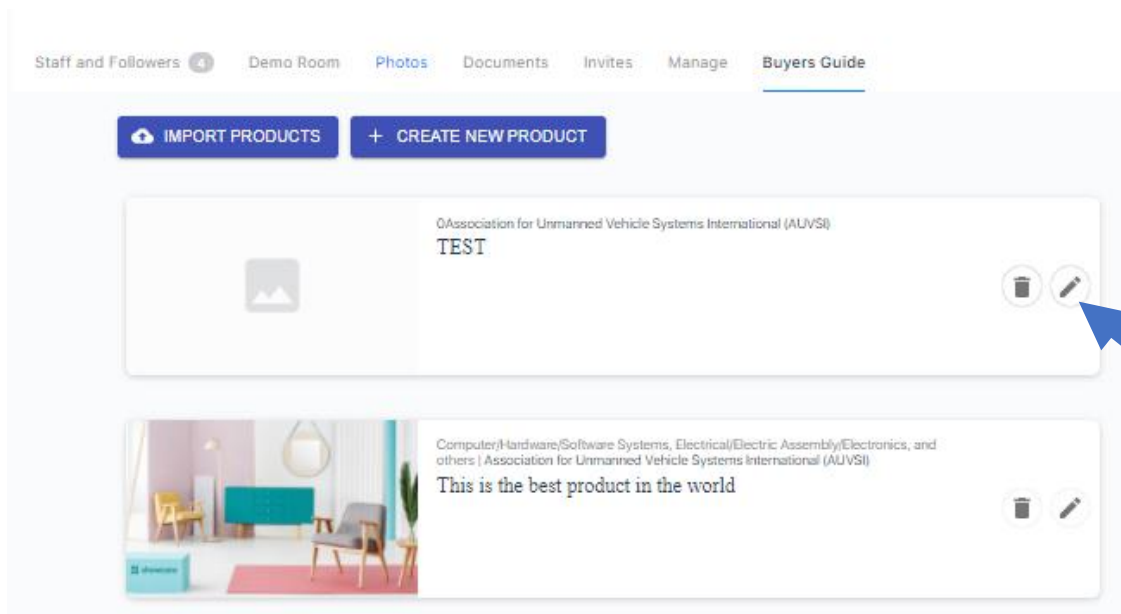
Staff and Followers 4 Demo Room Photos Documents Invites Manage Buyers Guide

IMPORT PRODUCTS

+ CREATE NEW PRODUCT

0Association for Unmanned Vehicle Systems International (AUVSI)

TEST

Computer/Hardware/Software Systems, Electrical/Electric Assembly/Electronics, and others | Association for Unmanned Vehicle Systems International (AUVSI)

This is the best product in the world